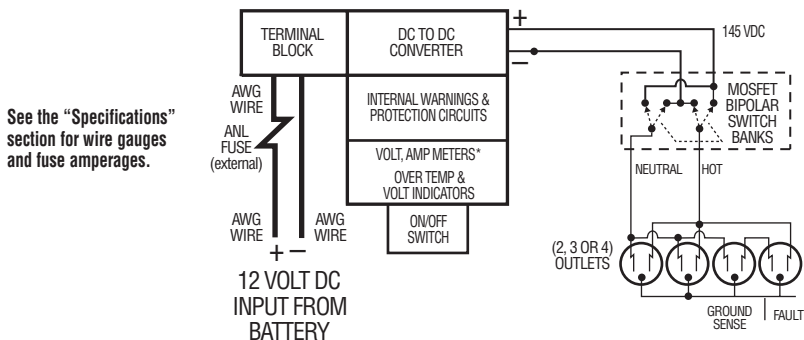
See the "Specifications" section for wire gauges and fuse amperages.

TERMINAL BLOCK

DC TO DC CONVERTER

+

−

145 VDC

INTERNAL WARNINGS & PROTECTION CIRCUITS

VOLT, AMP METERS*

OVER TEMP & VOLT INDICATORS

ON/OFF SWITCH

MOSFET BIPOLAR SWITCH BANKS

NEUTRAL

HOT

AWG WIRE

ANL FUSE (external)

AWG WIRE

AWG WIRE

+ −

12 VOLT DC INPUT FROM BATTERY

(2, 3 OR 4) OUTLETS

GROUND SENSE

FAULT